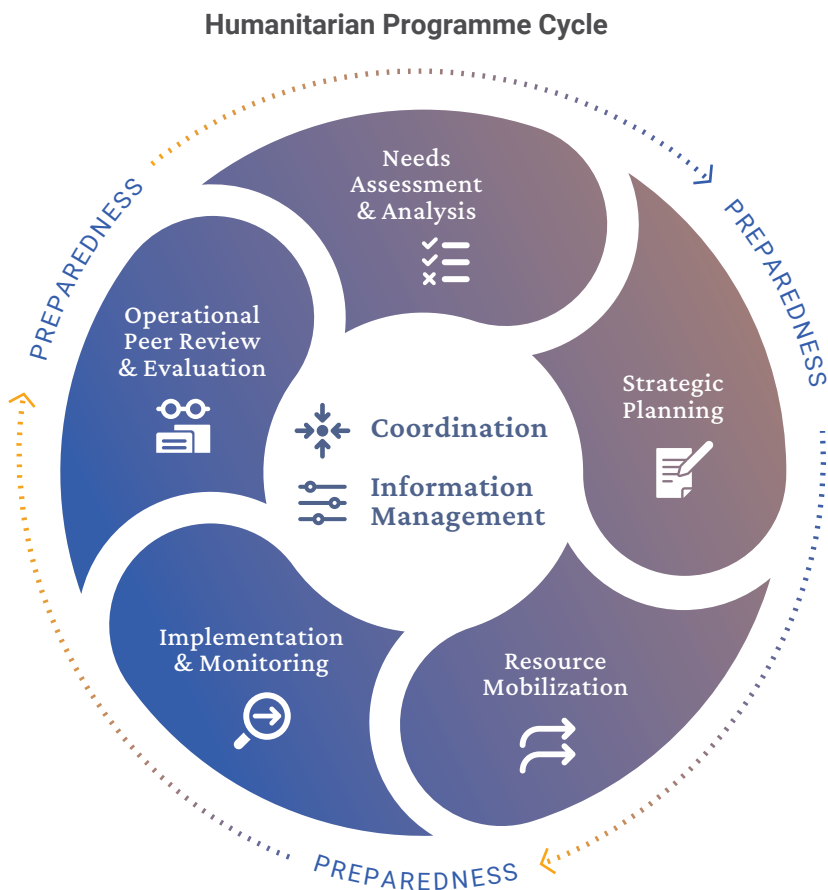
Humanitarian Programme Cycle

PREPAREDNESS

PREPAREDNESS

Needs Assessment & Analysis

Strategic Planning

Resource Mobilization

Implementation & Monitoring

Operational Peer Review & Evaluation

Coordination

Information Management

PREPAREDNESS

PREPAREDNESS